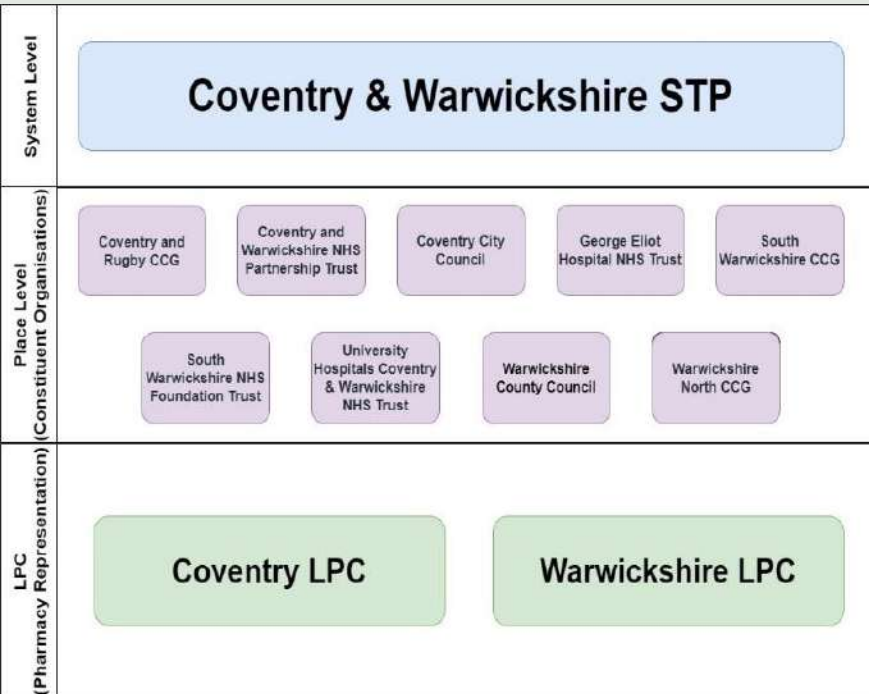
System Level

Coventry & Warwickshire STP

Place Level (Constituent Organisations)

Coventry and Rugby CCG

Coventry and Warwickshire NHS Partnership Trust

Coventry City Council

George Eliot Hospital NHS Trust

South Warwickshire CCG

South Warwickshire NHS Foundation Trust

University Hospitals Coventry & Warwickshire NHS Trust

Warwickshire County Council

Warwickshire North CCG

LPC (Pharmacy Representation)

Coventry LPC

Warwickshire LPC